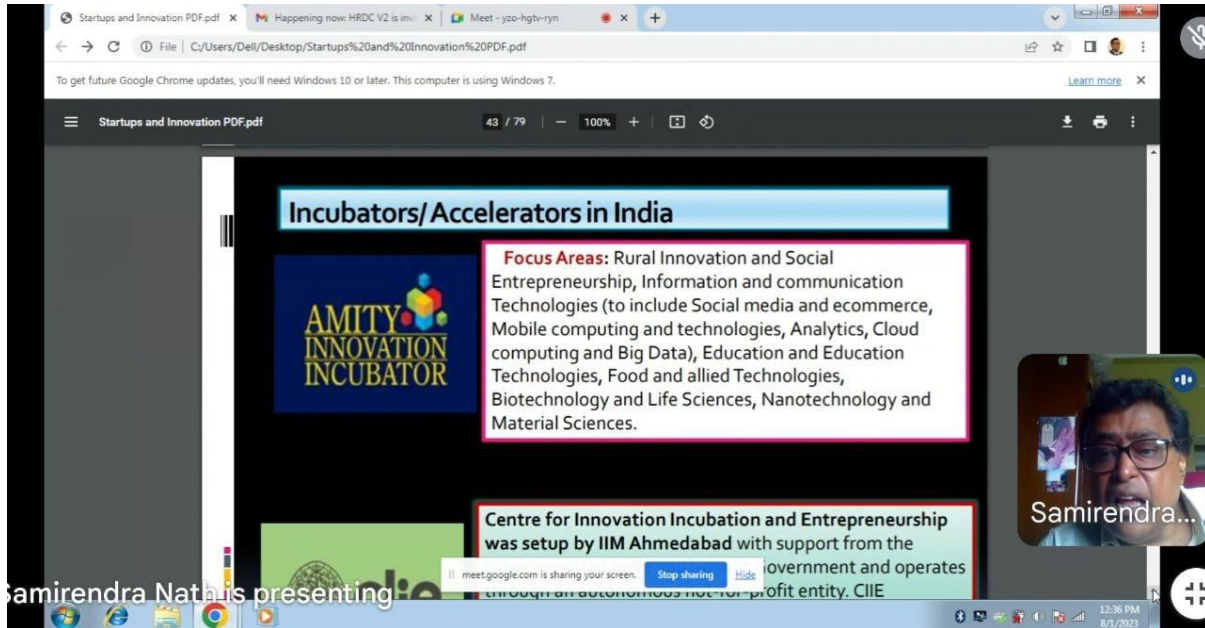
Startups and Innovation PDF.pdf
Happening now: HRDC V2 is inv
Meet - yzo-hgtv-ryn

File | C:/Users/Dell/Desktop/Startups%20and%20Innovation%20PDF.pdf

To get future Google Chrome updates, you'll need Windows 10 or later. This computer is using Windows 7.
Learn more

Startups and Innovation PDF.pdf
43 / 79 | — 100% +

Incubators/Accelerators in India

AMITY INNOVATION INCUBATOR

Focus Areas: Rural Innovation and Social Entrepreneurship, Information and communication Technologies (to include Social media and ecommerce, Mobile computing and technologies, Analytics, Cloud computing and Big Data), Education and Education Technologies, Food and allied Technologies, Biotechnology and Life Sciences, Nanotechnology and Material Sciences.

Centre for Innovation Incubation and Entrepreneurship was setup by IIM Ahmedabad with support from the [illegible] overnment and operates through an autonomous not-for-profit entity. CIIE

meet.google.com is sharing your screen. Stop sharing Hide

Samirendra Nath is presenting

Samirendra...

12:36 PM
8/1/2023